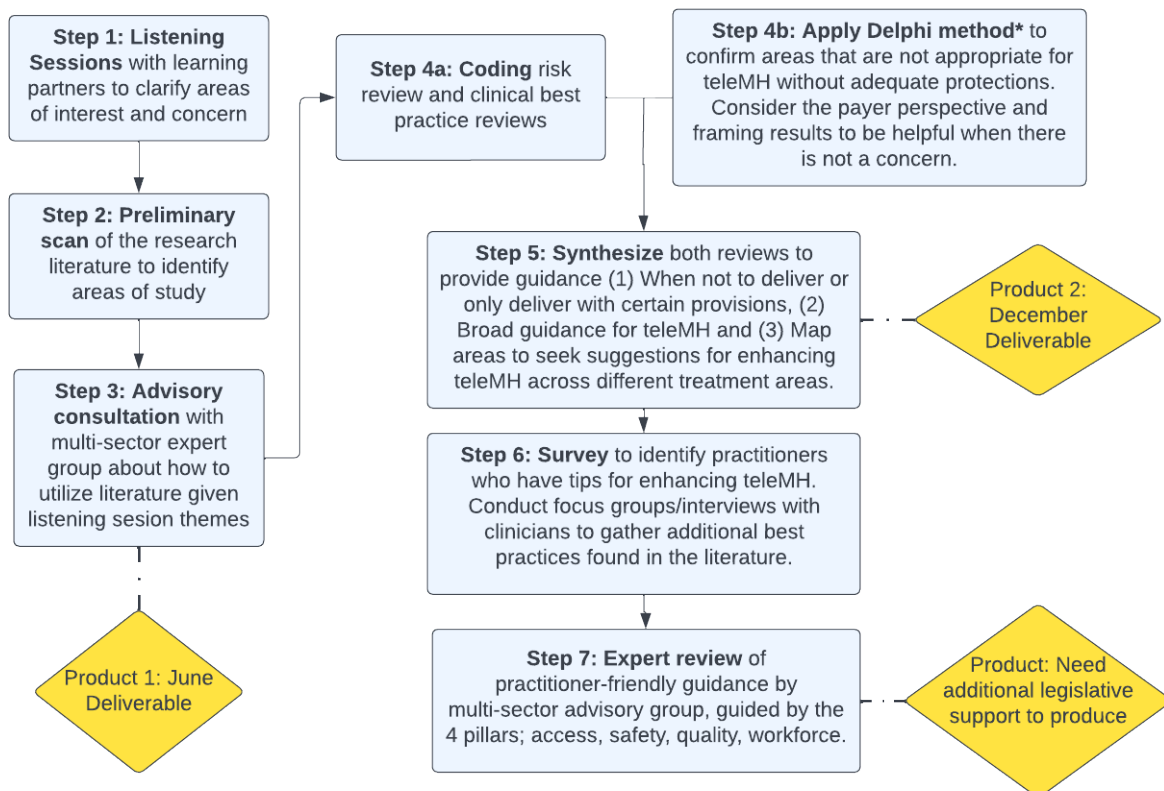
**Step 1: Listening Sessions** with learning partners to clarify areas of interest and concern

**Step 2: Preliminary scan** of the research literature to identify areas of study

**Step 3: Advisory consultation** with multi-sector expert group about how to utilize literature given listening sesion themes

Product 1: June Deliverable

**Step 4a: Coding** risk review and clinical best practice reviews

**Step 4b: Apply Delphi method*** to confirm areas that are not appropriate for teleMH without adequate protections. Consider the payer perspective and framing results to be helpful when there is not a concern.

**Step 5: Synthesize** both reviews to provide guidance (1) When not to deliver or only deliver with certain provisions, (2) Broad guidance for teleMH and (3) Map areas to seek suggestions for enhancing teleMH across different treatment areas.

Product 2: December Deliverable

**Step 6: Survey** to identify practitioners who have tips for enhancing teleMH. Conduct focus groups/interviews with clinicians to gather additional best practices found in the literature.

**Step 7: Expert review** of practitioner-friendly guidance by multi-sector advisory group, guided by the 4 pillars; access, safety, quality, workforce.

Product: Need additional legislative support to produce